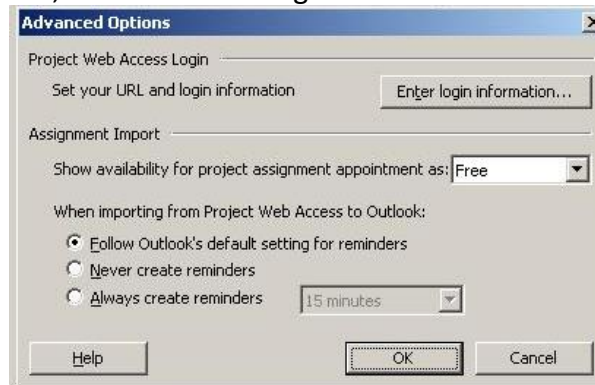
Advanced Options

Project Web Access Login

Set your URL and login information

Enter login information...

Assignment Import

Show availability for project assignment appointment as: Free

When importing from Project Web Access to Outlook:

Follow Outlook's default setting for reminders

Never create reminders

Always create reminders

15 minutes

Help

OK

Cancel